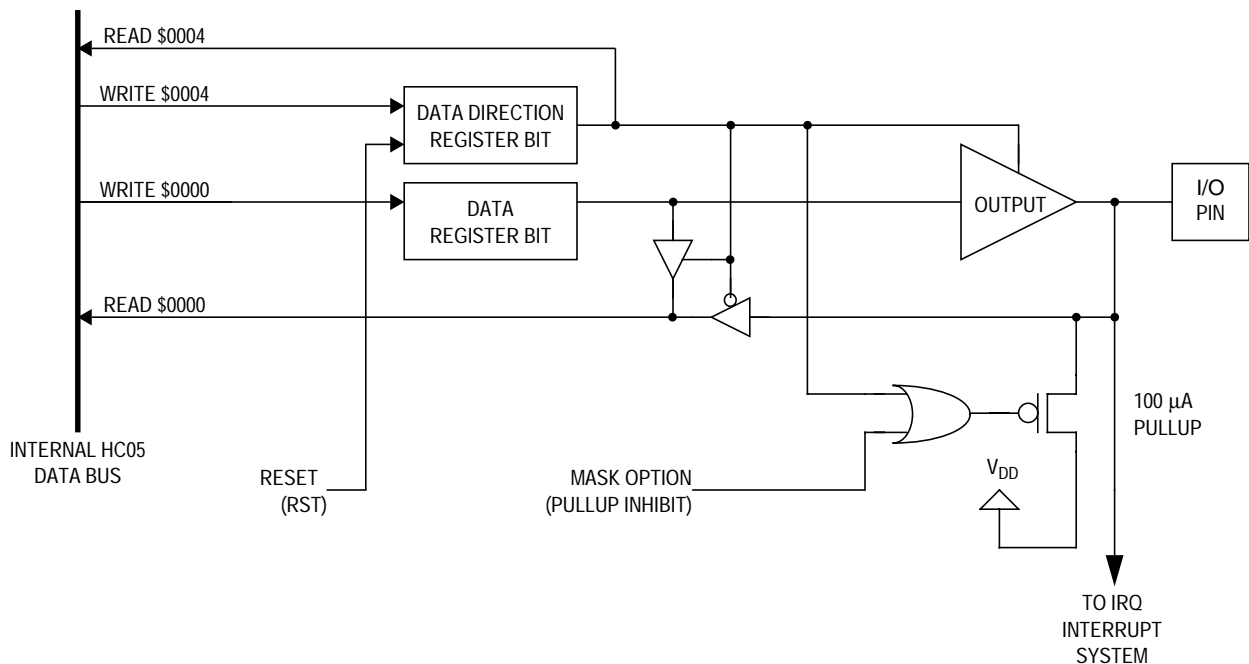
READ \$0004

WRITE \$0004

DATA DIRECTION REGISTER BIT

WRITE \$0000

DATA REGISTER BIT

OUTPUT

I/O PIN

READ \$0000

100 $\mu$A PULLUP

INTERNAL HC05 DATA BUS

RESET (RST)

MASK OPTION (PULLUP INHIBIT)

$V_{DD}$

TO IRQ INTERRUPT SYSTEM